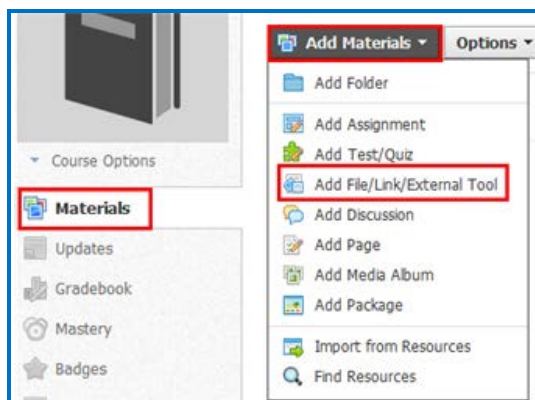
Course Options

Materials

Updates

Gradebook

Mastery

Badges

Add Materials ▾

Options ▾

Add Folder

Add Assignment

Add Test/Quiz

Add File/Link/External Tool

Add Discussion

Add Page

Add Media Album

Add Package

Import from Resources

Find Resources